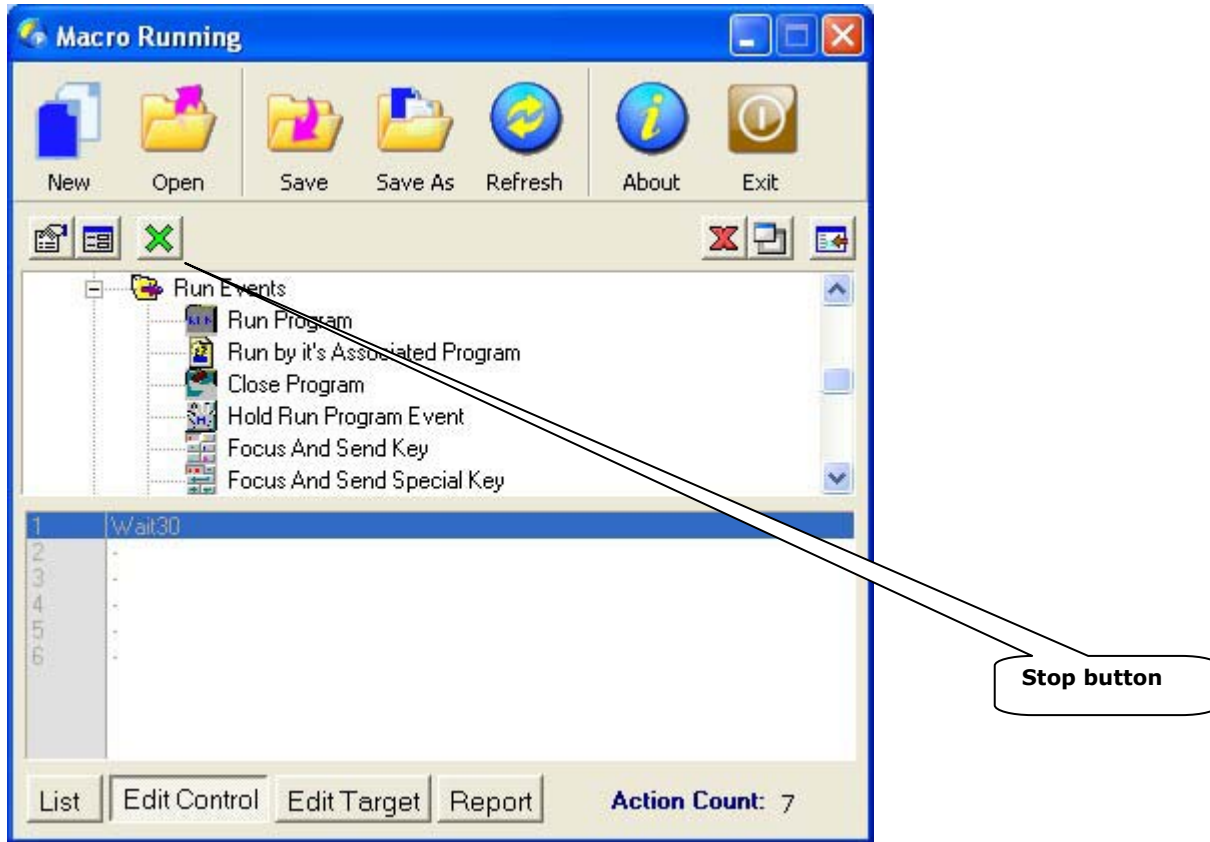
Macro Running

New Open Save Save As Refresh About Exit

Run Events
Run Program
Run by it's Associated Program
Close Program
Hold Run Program Event
Focus And Send Key
Focus And Send Special Key

1 Wait30
2 -
3 -
4 -
5 -
6 -

Stop button

List Edit Control Edit Target Report Action Count: 7